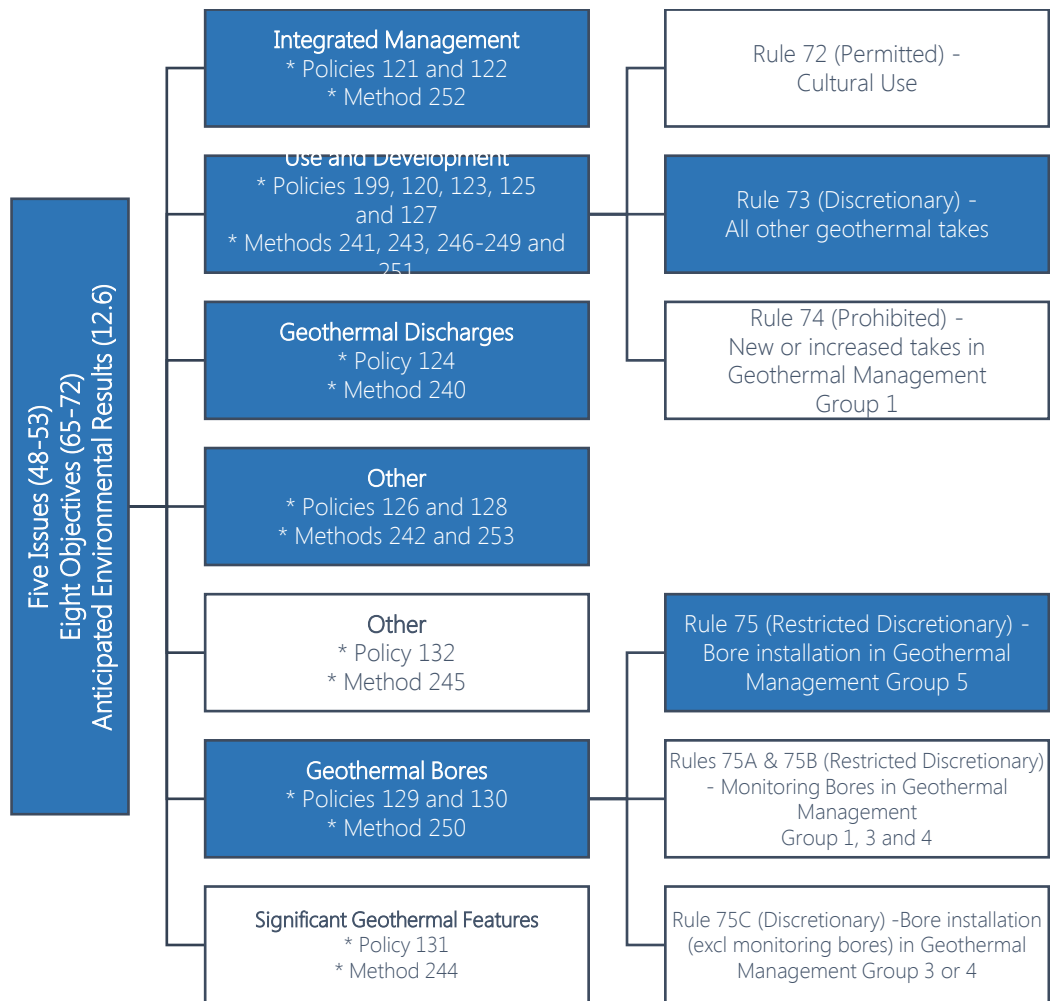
Five Issues (48-53)
Eight Objectives (65-72)
Anticipated Environmental Results (12.6)

Integrated Management
* Policies 121 and 122
* Method 252

Use and Development
* Policies 199, 120, 123, 125 and 127
* Methods 241, 243, 246-249 and 251

Geothermal Discharges
* Policy 124
* Method 240

Other
* Policies 126 and 128
* Methods 242 and 253

Other
* Policy 132
* Method 245

Geothermal Bores
* Policies 129 and 130
* Method 250

Significant Geothermal Features
* Policy 131
* Method 244

Rule 72 (Permitted) - Cultural Use

Rule 73 (Discretionary) - All other geothermal takes

Rule 74 (Prohibited) - New or increased takes in Geothermal Management Group 1

Rule 75 (Restricted Discretionary) - Bore installation in Geothermal Management Group 5

Rules 75A & 75B (Restricted Discretionary) - Monitoring Bores in Geothermal Management Group 1, 3 and 4

Rule 75C (Discretionary) -Bore installation (excl monitoring bores) in Geothermal Management Group 3 or 4